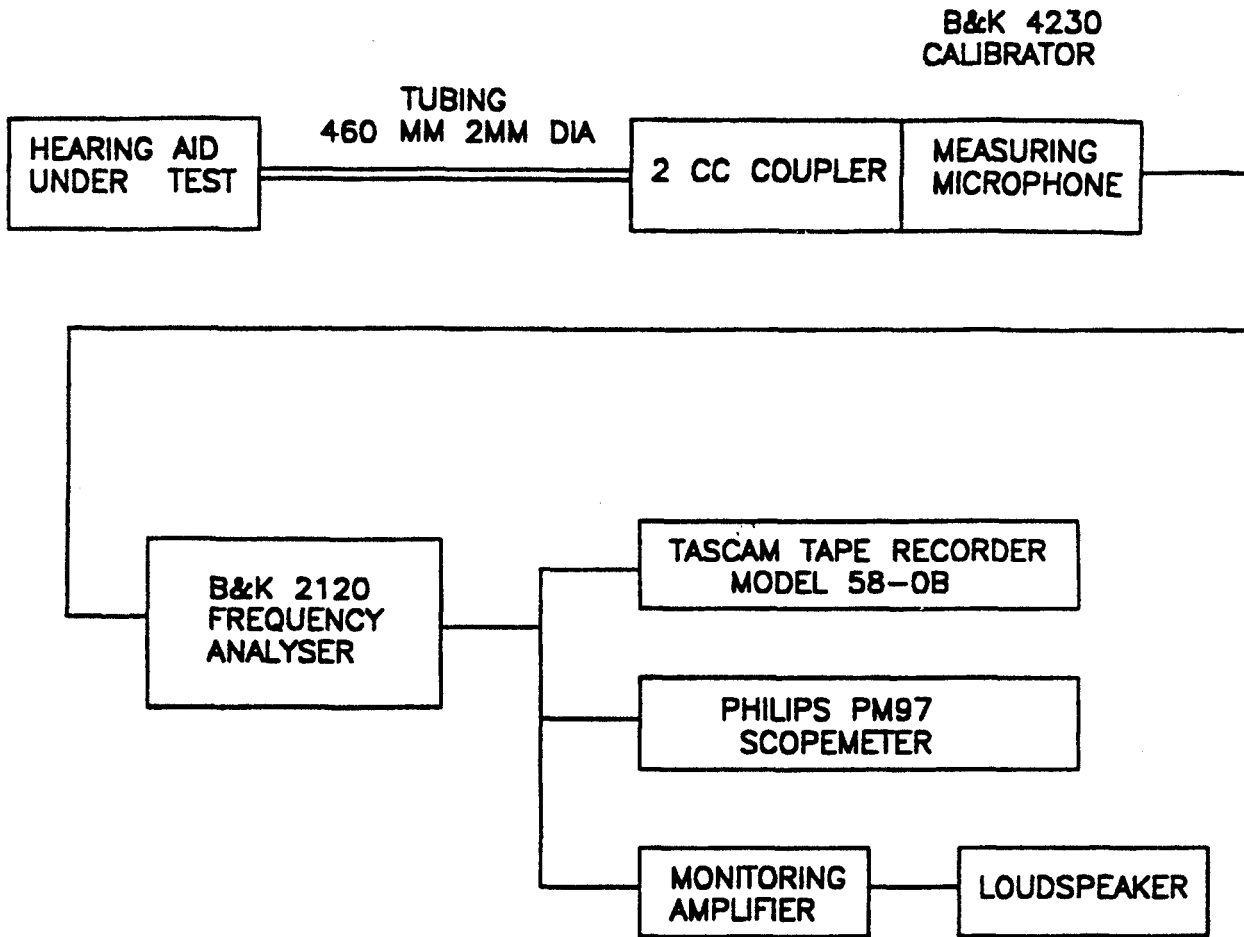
B&K 4230
CALIBRATOR

TUBING
460 MM 2MM DIA

HEARING AID
UNDER TEST

2 CC COUPLER

MEASURING
MICROPHONE

B&K 2120
FREQUENCY
ANALYSER

TASCAM TAPE RECORDER
MODEL 58-OB

PHILIPS PM97
SCOPEMETER

MONITORING
AMPLIFIER

LOUDSPEAKER